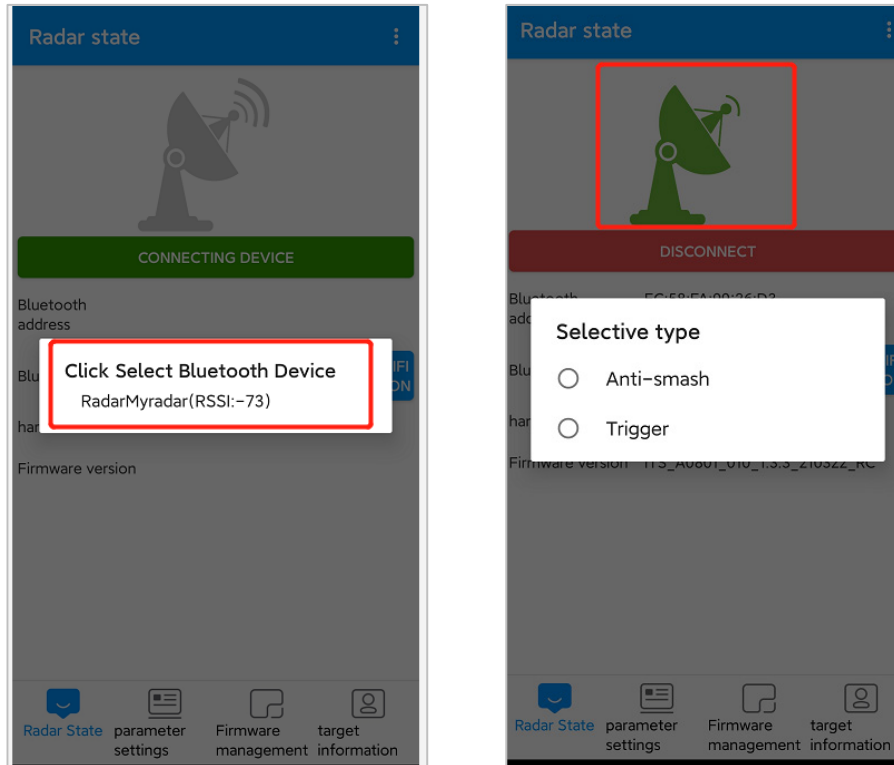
Radar state

CONNECTING DEVICE

Bluetooth address

Blu

IFI ON

har

Firmware version

Click Select Bluetooth Device

RadarMyradar(RSSI:-73)

Radar State

parameter settings

Firmware management

target information

Radar state

DISCONNECT

Bluetooth add

EC:58:EA:00:26:D2

Blu

har

Firmware version

TTS_A080T_010_1.3.3_210322_RC

Selective type

Anti-smash

Trigger

Radar State

parameter settings

Firmware management

target information